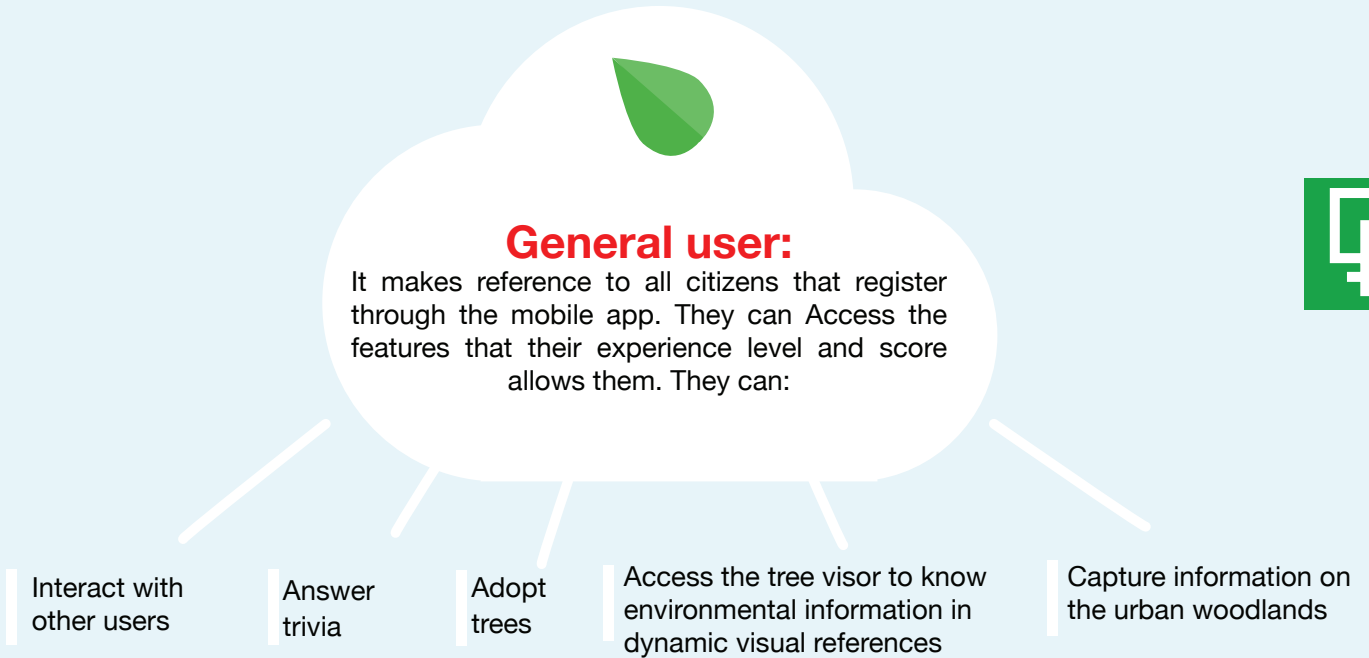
General user:

It makes reference to all citizens that register through the mobile app. They can Access the features that their experience level and score allows them. They can:

Interact with other users

Answer trivia

Adopt trees

Access the tree visor to know environmental information in dynamic visual references

Capture information on the urban woodlands